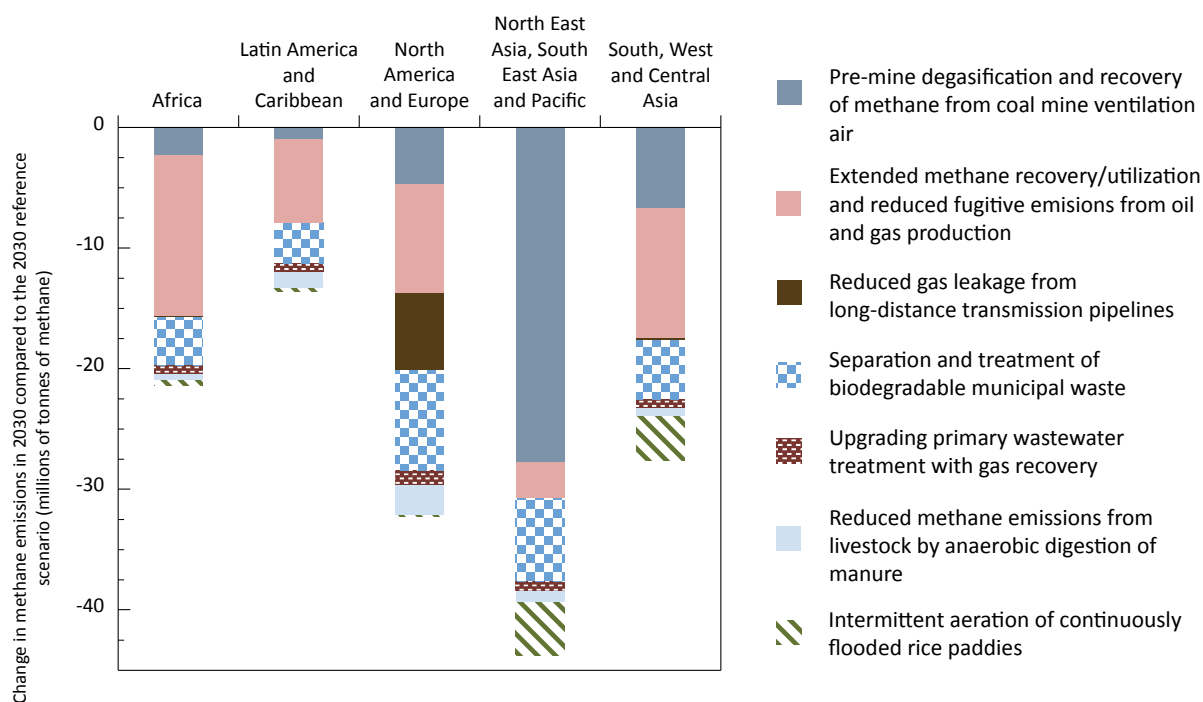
Africa

Latin America and Caribbean

North America and Europe

North East Asia, South East Asia and Pacific

South, West and Central Asia

0

-10

-20

-30

-40

Change in methane emissions in 2030 compared to the 2030 reference scenario (millions of tonnes of methane)

Pre-mine degasification and recovery of methane from coal mine ventilation air

Extended methane recovery/utilization and reduced fugitive emissions from oil and gas production

Reduced gas leakage from long-distance transmission pipelines

Separation and treatment of biodegradable municipal waste

Upgrading primary wastewater treatment with gas recovery

Reduced methane emissions from livestock by anaerobic digestion of manure

Intermittent aeration of continuously flooded rice paddies